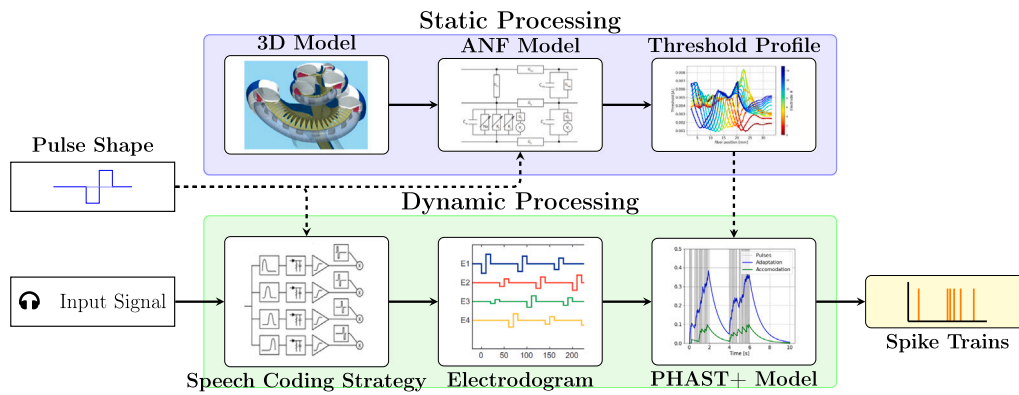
Static Processing

3D Model

ANF Model

Threshold Profile

Pulse Shape

Dynamic Processing

Input Signal

E1
E2
E3
E4
0 50 100 150 200

Pulses
Adaptation
Accomodation

Time [s]

Spike Trains

Speech Coding Strategy

Electrodogram

PHAST+ Model